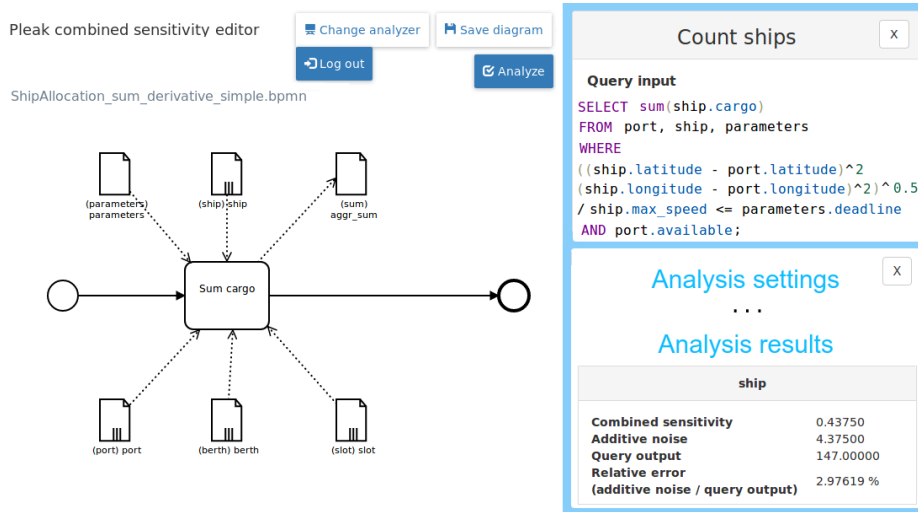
Pleak combined sensitivity editor

Change analyzer

Save diagram

Log out

Analyze

ShipAllocation_sum_derivative_simple.bpmn

(parameters) parameters

(ship) ship

(sum) aggr_sum

Sum cargo

(port) port

(berth) berth

(slot) slot

Count ships

X

Query input

SELECT sum(ship.cargo)
FROM port, ship, parameters
WHERE
((ship.latitude - port.latitude)^2
(ship.longitude - port.longitude)^2)^0.5
/ ship.max_speed <= parameters.deadline
AND port.available;

Analysis settings

X

...

Analysis results

ship

| | |
|---|---|
| Combined sensitivity | 0.43750 |
| Additive noise | 4.37500 |
| Query output | 147.00000 |
| Relative error (additive noise / query output) | 2.97619 % |